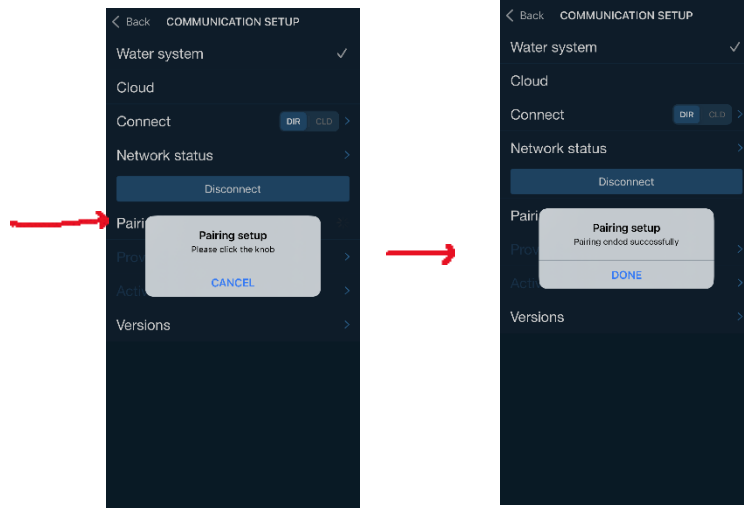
< Back COMMUNICATION SETUP

Water system ✓

Cloud

Connect DIR CLD >

Network status >

Disconnect

Pairi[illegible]

Pairing setup
Please click the knob

CANCEL

Prov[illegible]

Acti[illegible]

Versions >

< Back COMMUNICATION SETUP

Water system ✓

Cloud

Connect DIR CLD >

Network status >

Disconnect

Pairi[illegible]

Pairing setup
Pairing ended successfully

DONE

Prov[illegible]

Acti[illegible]

Versions >